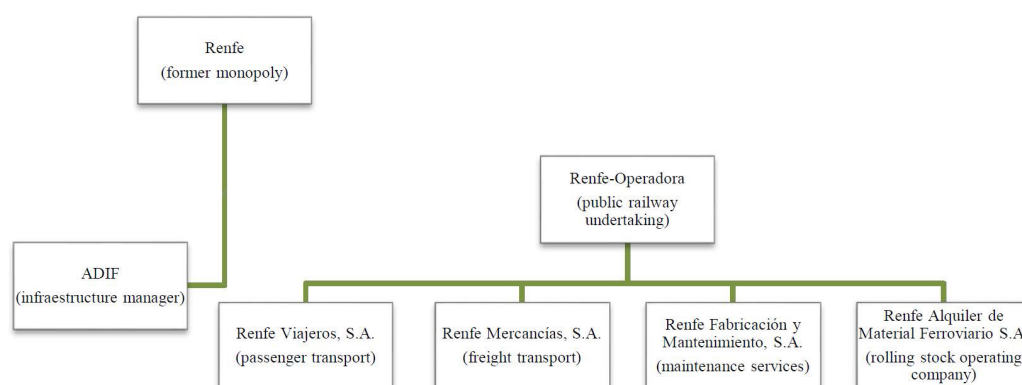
Renfe
(former monopoly)

ADIF
(infraestructure manager)

Renfe-Operadora
(public railway undertaking)

Renfe Viajeros, S.A.
(passenger transport)

Renfe Mercancías, S.A.
(freight transport)

Renfe Fabricación y Mantenimiento, S.A.
(maintenance services)

Renfe Alquiler de Material Ferroviario S.A
(rolling stock operating company)